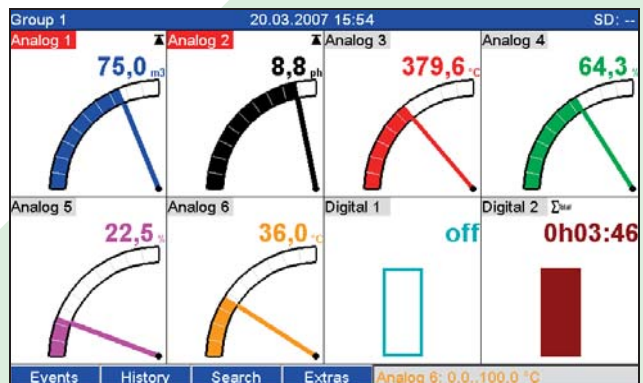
Group 1 20.03.2007 15:54 SD: --

Analog 1
75,0 m3

Analog 2
8,8 ph

Analog 3
379,6 °C

Analog 4
64,3 %

Analog 5
22,5 %

Analog 6
36,0 °C

Digital 1
off

Digital 2 Σ
0h03:46

Events History Search Extras Analog 6: 0.0..100.0 °C